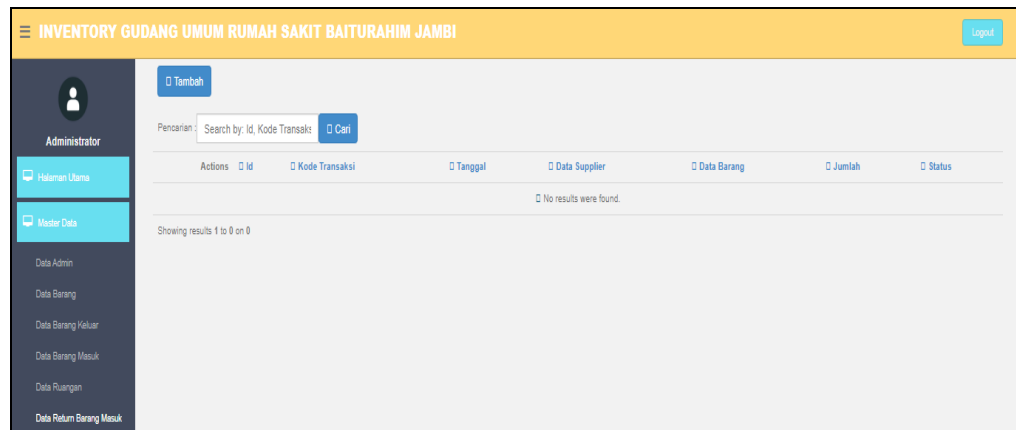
≡ INVENTORY GUDANG UMUM RUMAH SAKIT BAITURAHIM JAMBI

Logout

Administrator

Halaman Utama

Master Data

Data Admin

Data Barang

Data Barang Keluar

Data Barang Masuk

Data Ruangan

Data Return Barang Masuk

Tambah

Pencarian : Search by: Id, Kode Transaks Cari

| Actions | Id | Kode Transaksi | Tanggal | Data Supplier | Data Barang | Jumlah | Status |
|---|---|---|---|---|---|---|---|
| No results were found. | | | | | | | |

Showing results 1 to 0 on 0